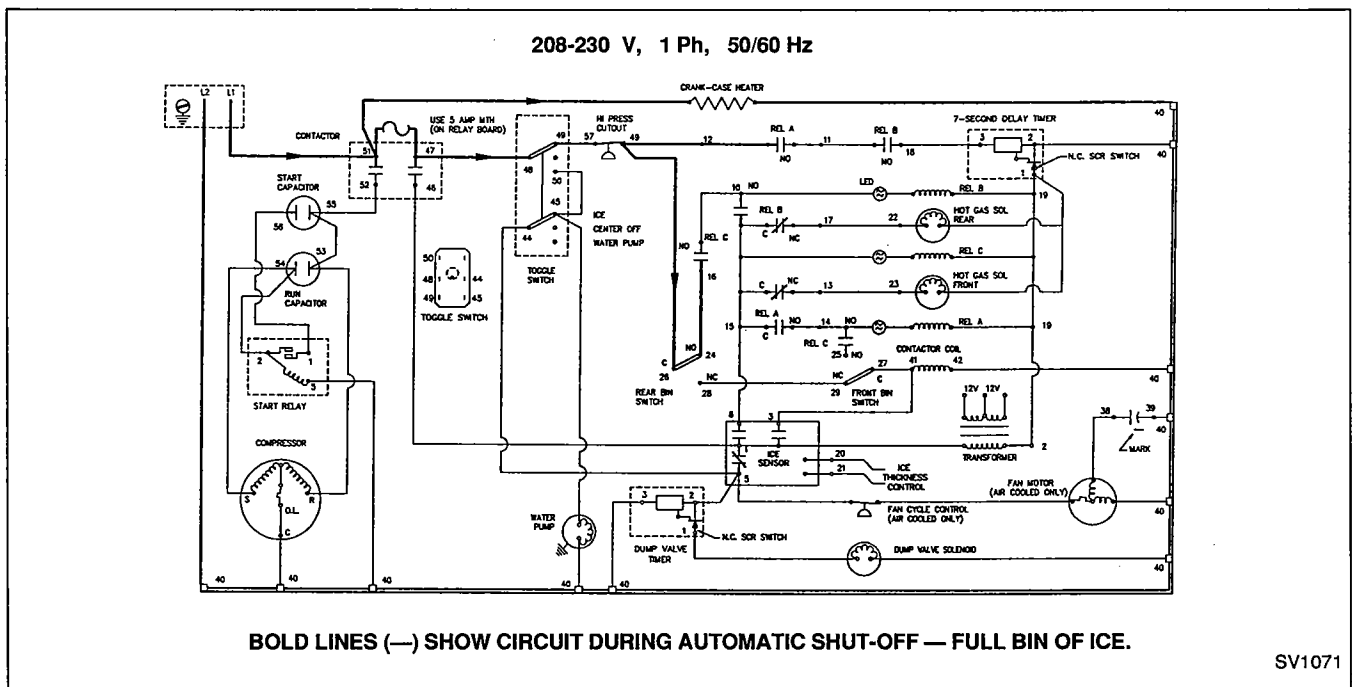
208-230 V, 1 Ph, 50/60 Hz

L2 L1

CRANK-CASE HEATER

USE 5 AMP MTH (ON RELAY BOARD)

CONTACTOR

51 47 52 46

HI PRESS CUTOUT

57 49 12 REL A 11 REL B 18

NO NO

7-SECOND DELAY TIMER

3 2 1

N.C. SCR SWITCH

40 40

START CAPACITOR

55 56 53 54

RUN CAPACITOR

48 49 50 45 44

ICE CENTER OFF WATER PUMP

TOGGLE SWITCH

50 48 49 44 45

TOGGLE SWITCH

16 NO

LED

REL B

19

REL B

C NC 17 22

HOT GAS SOL REAR

NO REL C 16

REL C

C NC 13 23

HOT GAS SOL FRONT

15 REL A C NO 14 NO

REL C 25 NO

REL A 19

NO 24

C 26 NC 28

REAR BIN SWITCH

CONTACTOR COIL

NC 29 27 C 41 42

FRONT BIN SWITCH

40

2 1 3

START RELAY

8 3

12V 12V

38 39

40

MARK

COMPRESSOR

S R O.L. C

ICE SENSOR

20 21 5

ICE THICKNESS CONTROL

TRANSFORMER 2

FAN MOTOR (AIR COOLED ONLY)

40

WATER PUMP

3 2 1

DUMP VALVE TIMER

N.C. SCR SWITCH

FAN CYCLE CONTROL (AIR COOLED ONLY)

DUMP VALVE SOLENOID

40 40 40 40 40 40

40

BOLD LINES (—) SHOW CIRCUIT DURING AUTOMATIC SHUT-OFF — FULL BIN OF ICE.

SV1071